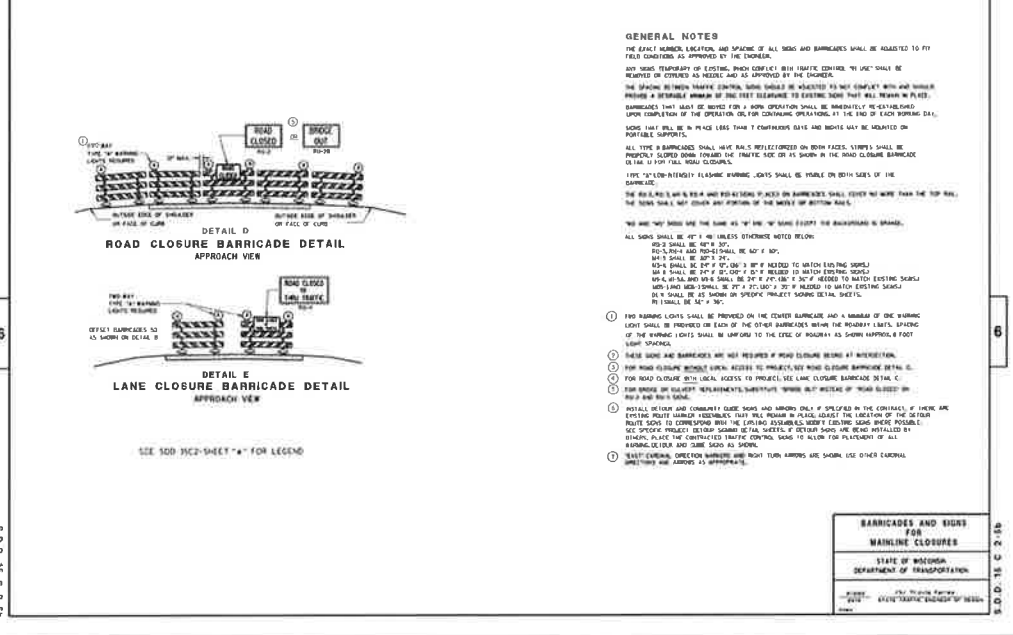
GENERAL NOTES

THE EXACT NUMBER, LOCATION, AND SPACING OF ALL SIGNS AND BARRICADES SHALL BE ADJUSTED TO FIT FIELD CONDITIONS AS APPROVED BY THE ENGINEER.

ANY SIGNS TEMPORARY OR EXISTING, WHICH CONFLICT WITH TRAFFIC CONTROL "IN USE" SHALL BE REMOVED OR COVERED AS NEEDED AND AS APPROVED BY THE ENGINEER.

THE SPACING BETWEEN TRAFFIC CONTROL SIGNS SHOULD BE ADJUSTED TO NOT CONFLICT WITH AND SHOULD PROVIDE A DESIRABLE MINIMUM OF 200 FEET CLEARANCE TO EXISTING SIGNS THAT WILL REMAIN IN PLACE.

BARRICADES THAT MUST BE MOVED FOR A WORK OPERATION SHALL BE IMMEDIATELY RE-ESTABLISHED UPON COMPLETION OF THE OPERATION OR, FOR CONTINUING OPERATIONS, AT THE END OF EACH WORKING DAY.

SIGNS THAT WILL BE IN PLACE LESS THAN 3 CONTINUOUS DAYS AND NIGHTS MAY BE MOUNTED ON PORTABLE SUPPORTS.

ALL TYPE III BARRICADES SHALL HAVE RAILS REFLECTORIZED ON BOTH FACES. STRIPES SHALL BE PROPERLY SLOPED DOWN TOWARD THE TRAFFIC SIDE OR AS SHOWN IN THE ROAD CLOSURE BARRICADE DETAIL D FOR FULL ROAD CLOSURES.

TYPE "A" LOW-INTENSITY FLASHING WARNING LIGHTS SHALL BE VISIBLE ON BOTH SIDES OF THE BARRICADE.

THE R11-2, R11-3 AND R11-4 AND M4-10 SIGNS PLACED ON BARRICADES SHALL COVER NO MORE THAN THE TOP RAIL. THE SIGNS SHALL NOT COVER ANY PORTION OF THE MIDDLE OR BOTTOM RAILS.

"M4" AND "W4" SIGNS ARE THE SAME AS "R" AND "W" SIGNS EXCEPT THE BACKGROUND IS ORANGE.

ALL SIGNS SHALL BE 48" X 48" UNLESS OTHERWISE NOTED BELOW:
R11-2 SHALL BE 48" X 30".
R11-3, R11-4 AND R11-2 SHALL BE 60" X 30".
M4-9 SHALL BE 30" X 24".
M3-4 SHALL BE 24" X 12", (36" X 18" IF NEEDED TO MATCH EXISTING SIGNS)
M4-8 SHALL BE 24" X 12", (30" X 15" IF NEEDED TO MATCH EXISTING SIGNS)
M5-4, M6-3A AND M6-6 SHALL BE 21" X 15", (30" X 21" IF NEEDED TO MATCH EXISTING SIGNS)
M6-1 AND M6-3 SHALL BE 21" X 15", (30" X 21" IF NEEDED TO MATCH EXISTING SIGNS)
D1-X SHALL BE AS SHOWN ON SPECIFIC PROJECT SIGNING DETAIL SHEETS.
R1-1 SHALL BE 54" X 36".

1 TWO WARNING LIGHTS SHALL BE PROVIDED ON THE CENTER BARRICADE AND A MINIMUM OF ONE WARNING LIGHT SHALL BE PROVIDED ON EACH OF THE OTHER BARRICADES WITHIN THE ROADWAY LIMITS. SPACING OF THE WARNING LIGHTS SHALL BE UNIFORM TO THE EDGE OF ROADWAY AS SHOWN (APPROX. 8 FOOT LIGHT SPACING).

2 THESE SIGNS AND BARRICADES ARE NOT REQUIRED IF ROAD CLOSURE BEGINS AT INTERSECTION.

3 FOR ROAD CLOSURE WITHOUT LOCAL ACCESS TO PROJECT, SEE ROAD CLOSURE BARRICADE DETAIL D.

4 FOR ROAD CLOSURE WITH LOCAL ACCESS TO PROJECT, SEE LANE CLOSURE BARRICADE DETAIL E.

5 FOR BRIDGE OR CULVERT REPLACEMENTS, SUBSTITUTE "BRIDGE OUT" INSTEAD OF "ROAD CLOSED" ON R11-2 AND R11-3 SIGNS.

6 INSTALL DETOUR AND COMMUNITY GUIDE SIGNS AND ARROWS ONLY IF SPECIFIED IN THE CONTRACT. IF THERE ARE EXISTING ROUTE MARKER ASSEMBLIES THAT WILL REMAIN IN PLACE, ADJUST THE LOCATION OF THE DETOUR ROUTE SIGNS TO CORRESPOND WITH THE EXISTING ASSEMBLIES. MODIFY EXISTING SIGNS WHERE POSSIBLE. SEE SPECIFIC PROJECT DETOUR SIGNING DETAIL SHEETS. IF DETOUR SIGNS ARE BEING INSTALLED BY OTHERS, PLACE THE CONTRACTED TRAFFIC CONTROL SIGNS TO ALLOW FOR PLACEMENT OF ALL WARNING, DETOUR AND GUIDE SIGNS AS SHOWN.

7 "EAST" CARDINAL DIRECTION MARKERS AND RIGHT TURN ARROWS ARE SHOWN. USE OTHER CARDINAL DIRECTIONS AND ARROWS AS APPROPRIATE.

ROAD CLOSED
R11-2
BRIDGE OUT
R11-3
TWO WAY TYPE "A" WARNING LIGHTS REQUIRED
OUTSIDE EDGE OF SHOULDER OR FACE OF CURB
OUTSIDE EDGE OF SHOULDER OR FACE OF CURB
DETAIL D
ROAD CLOSURE BARRICADE DETAIL
APPROACH VIEW

TWO WAY TYPE "A" WARNING LIGHTS REQUIRED
ROAD CLOSED TO THRU TRAFFIC
R11-4
OFFSET BARRICADES 50 AS SHOWN ON DETAIL B
DETAIL E
LANE CLOSURE BARRICADE DETAIL
APPROACH VIEW

SEE SDD 15C2-SHEET "a" FOR LEGEND

6

6

BARRICADES AND SIGNS FOR MAINLINE CLOSURES
STATE OF WISCONSIN DEPARTMENT OF TRANSPORTATION
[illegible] STATE TRAFFIC ENGINEER OF DESIGN
S.D.D. 15 C 2-5b